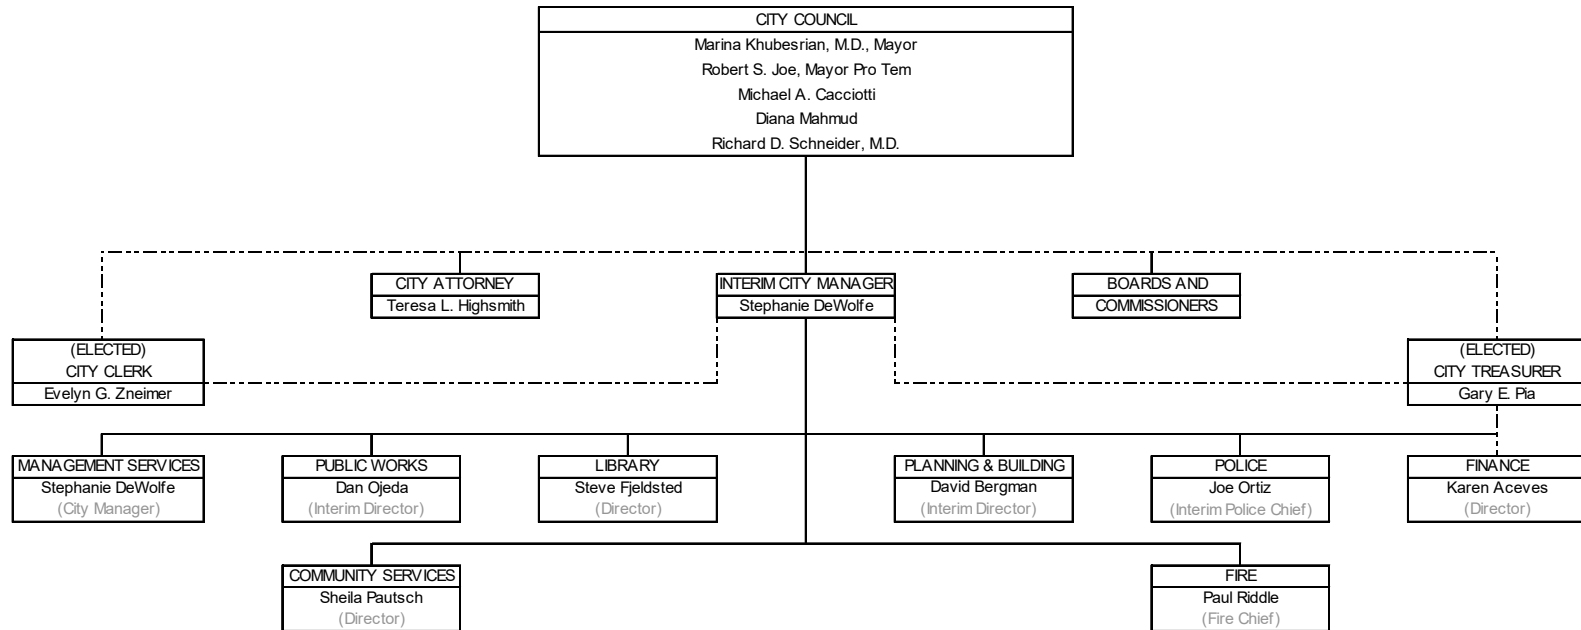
CITY COUNCIL
Marina Khubesrian, M.D., Mayor
Robert S. Joe, Mayor Pro Tem
Michael A. Cacciotti
Diana Mahmud
Richard D. Schneider, M.D.

CITY ATTORNEY
Teresa L. Highsmith

INTERIM CITY MANAGER
Stephanie DeWolfe

BOARDS AND COMMISSIONERS

(ELECTED)
CITY CLERK
Evelyn G. Zneimer

(ELECTED)
CITY TREASURER
Gary E. Pia

MANAGEMENT SERVICES
Stephanie DeWolfe
(City Manager)

PUBLIC WORKS
Dan Ojeda
(Interim Director)

LIBRARY
Steve Fjeldsted
(Director)

PLANNING & BUILDING
David Bergman
(Interim Director)

POLICE
Joe Ortiz
(Interim Police Chief)

FINANCE
Karen Aceves
(Director)

COMMUNITY SERVICES
Sheila Pautsch
(Director)

FIRE
Paul Riddle
(Fire Chief)